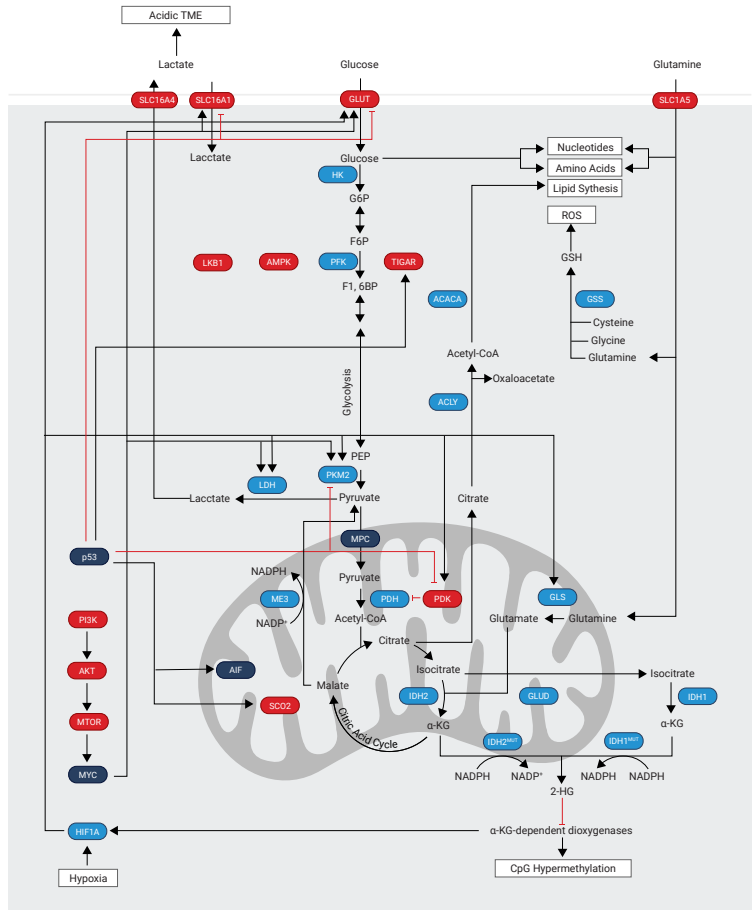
Acidic TME

Lactate

Glucose

Glutamine

SLC16A4

SLC16A1

GLUT

SLC1A5

Lacctate

Glucose

Nucleotides

Amino Acids

Lipid Synthesis

HK

G6P

ROS

F6P

GSH

LKB1

AMPK

PFK

TIGAR

F1, 6BP

ACACA

GSS

Cysteine

Glycine

Glutamine

Acetyl-CoA

Oxaloacetate

ACLY

Glycolysis

PEP

LDH

PKM2

Lactate

Pyruvate

Citrate

MPC

p53

NADPH

Pyruvate

ME3

PDH

PDK

GLS

NADP$^+$

Acetyl-CoA

Glutamate

Glutamine

PI3K

Citrate

AKT

AIF

Isocitrate

Isocitrate

Malate

IDH2

GLUD

IDH1

MTOR

SCO2

Citric Acid Cycle

α-KG

α-KG

IDH2$^{MUT}$

IDH1$^{MUT}$

MYC

NADPH

NADP$^+$

NADPH

NADPH

2-HG

HIF1A

α-KG-dependent dioxygenases

Hypoxia

CpG Hypermethylation